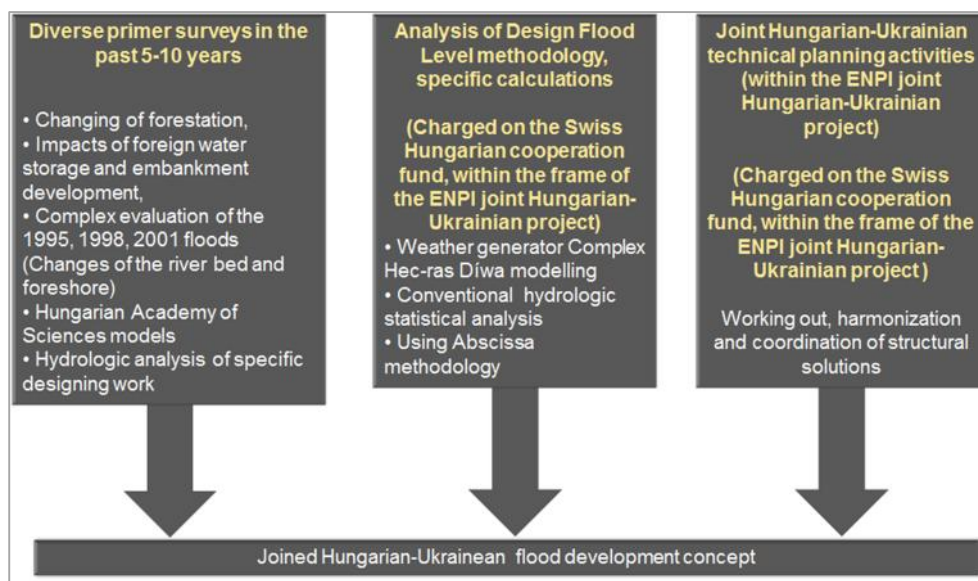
Diverse primer surveys in the past 5-10 years

• Changing of forestation,
• Impacts of foreign water storage and embankment development,
• Complex evaluation of the 1995, 1998, 2001 floods (Changes of the river bed and foreshore)
• Hungarian Academy of Sciences models
• Hydrologic analysis of specific designing work

Analysis of Design Flood Level methodology, specific calculations

(Charged on the Swiss Hungarian cooperation fund, within the frame of the ENPI joint Hungarian-Ukrainian project)
• Weather generator Complex Hec-ras Díwa modelling
• Conventional hydrologic statistical analysis
• Using Abscissa methodology

Joint Hungarian-Ukrainian technical planning activities (within the ENPI joint Hungarian-Ukrainian project)

(Charged on the Swiss Hungarian cooperation fund, within the frame of the ENPI joint Hungarian-Ukrainian project)

Working out, harmonization and coordination of structural solutions

Joined Hungarian-Ukrainean flood development concept